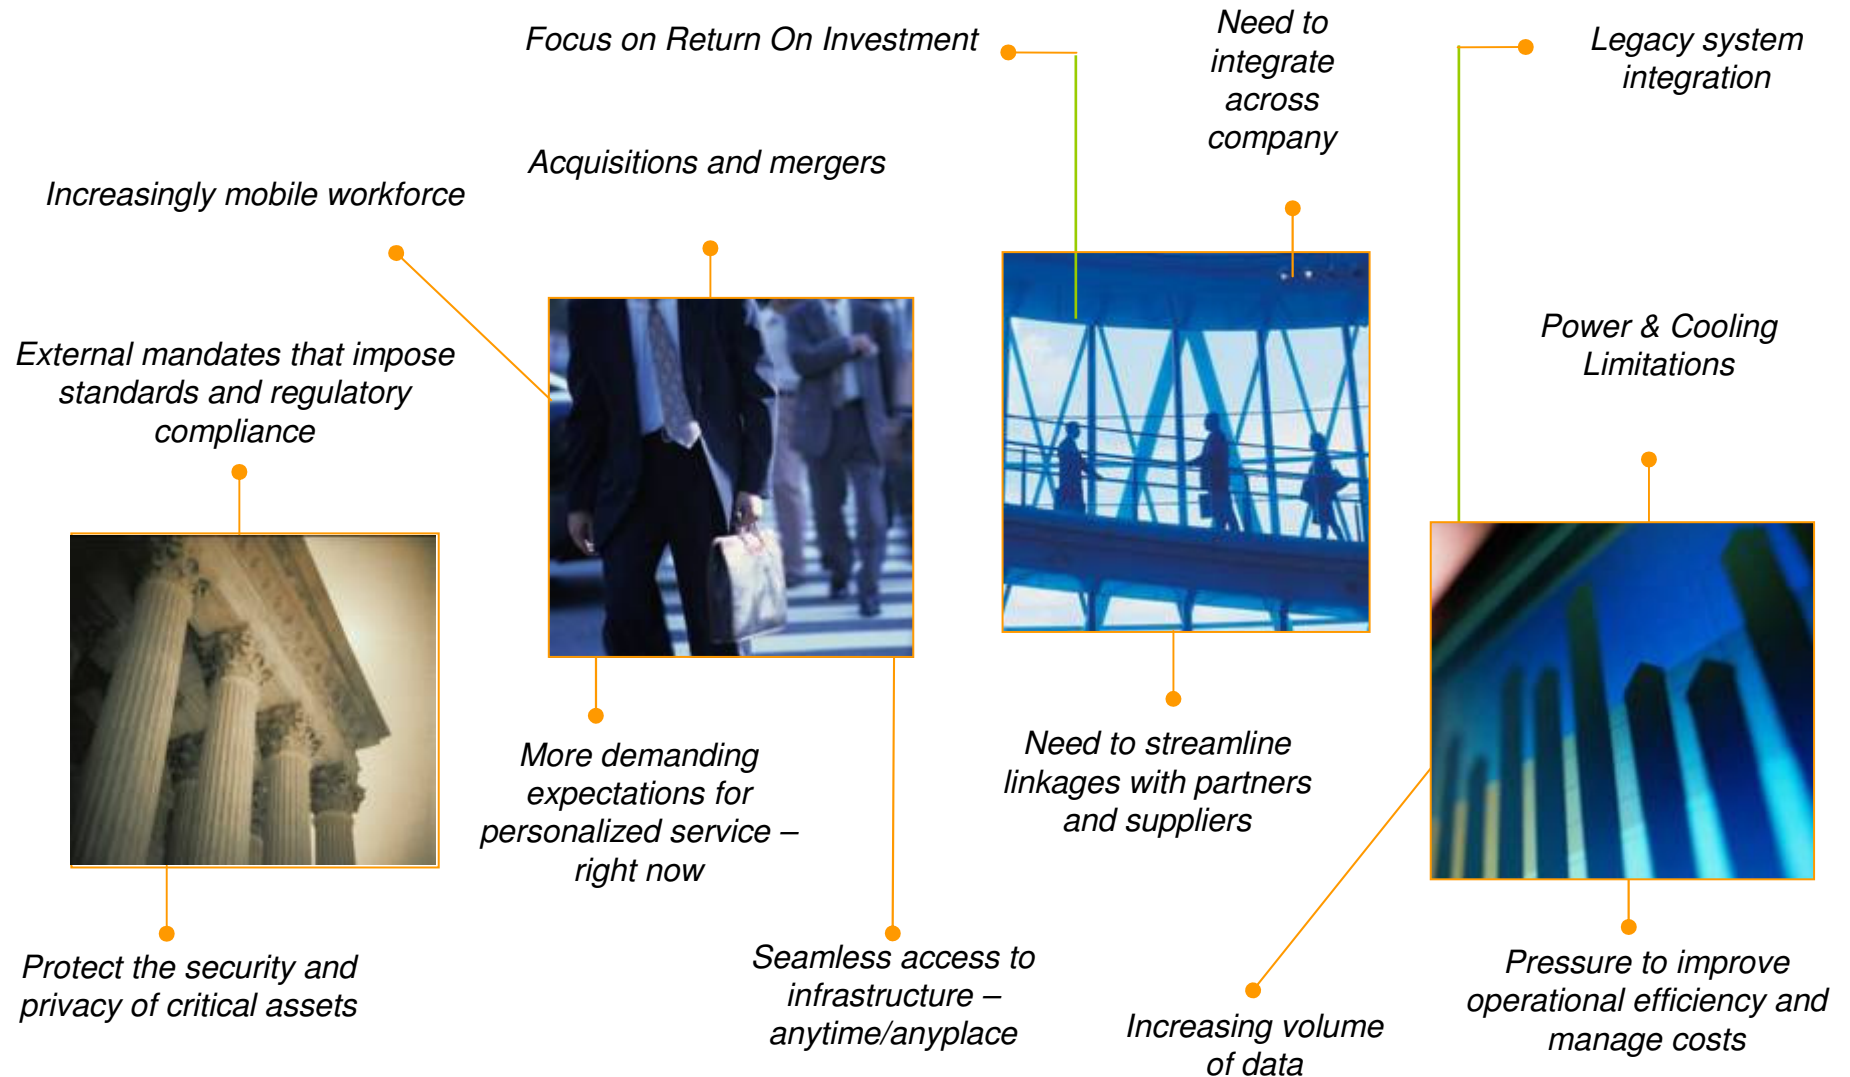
Focus on Return On Investment

Need to integrate across company

Legacy system integration

Acquisitions and mergers

Increasingly mobile workforce

External mandates that impose standards and regulatory compliance

Power & Cooling Limitations

More demanding expectations for personalized service – right now

Need to streamline linkages with partners and suppliers

Protect the security and privacy of critical assets

Seamless access to infrastructure – anytime/anyplace

Increasing volume of data

Pressure to improve operational efficiency and manage costs